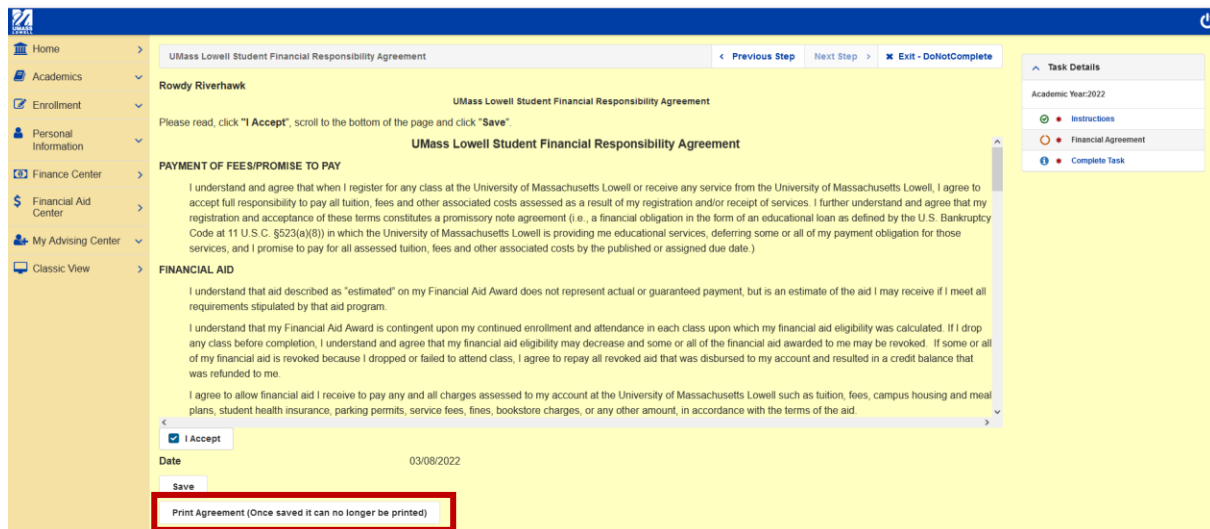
UMASS LOWELL

Home
Academics
Enrollment
Personal Information
Finance Center
Financial Aid Center
My Advising Center
Classic View

UMass Lowell Student Financial Responsibility Agreement

‹ Previous Step
Next Step ›
✖ Exit - DoNotComplete

Rowdy Riverhawk

UMass Lowell Student Financial Responsibility Agreement

Please read, click "**I Accept**", scroll to the bottom of the page and click "**Save**".

**UMass Lowell Student Financial Responsibility Agreement**

**PAYMENT OF FEES/PROMISE TO PAY**

I understand and agree that when I register for any class at the University of Massachusetts Lowell or receive any service from the University of Massachusetts Lowell, I agree to accept full responsibility to pay all tuition, fees and other associated costs assessed as a result of my registration and/or receipt of services. I further understand and agree that my registration and acceptance of these terms constitutes a promissory note agreement (i.e., a financial obligation in the form of an educational loan as defined by the U.S. Bankruptcy Code at 11 U.S.C. §523(a)(8)) in which the University of Massachusetts Lowell is providing me educational services, deferring some or all of my payment obligation for those services, and I promise to pay for all assessed tuition, fees and other associated costs by the published or assigned due date.)

**FINANCIAL AID**

I understand that aid described as "estimated" on my Financial Aid Award does not represent actual or guaranteed payment, but is an estimate of the aid I may receive if I meet all requirements stipulated by that aid program.

I understand that my Financial Aid Award is contingent upon my continued enrollment and attendance in each class upon which my financial aid eligibility was calculated. If I drop any class before completion, I understand and agree that my financial aid eligibility may decrease and some or all of the financial aid awarded to me may be revoked. If some or all of my financial aid is revoked because I dropped or failed to attend class, I agree to repay all revoked aid that was disbursed to my account and resulted in a credit balance that was refunded to me.

I agree to allow financial aid I receive to pay any and all charges assessed to my account at the University of Massachusetts Lowell such as tuition, fees, campus housing and meal plans, student health insurance, parking permits, service fees, fines, bookstore charges, or any other amount, in accordance with the terms of the aid.

I Accept

Date 03/08/2022

Save

Print Agreement (Once saved it can no longer be printed)

Task Details
Academic Year:2022
Instructions
Financial Agreement
Complete Task